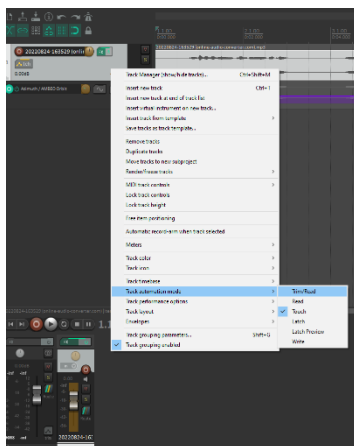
20220824-165529 torfin
20220824-165529 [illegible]
Mono / AMBIX Brix
Track Manager (show/hide tracks)... Ctrl+Shift+M
Insert new track Ctrl+T
Insert new track at end of track list
Insert virtual instrument on new track...
Insert track from template
Save tracks as track template...
Remove tracks
Duplicate tracks
Move tracks to new subproject
Render/freeze tracks
MIDI track controls
Lock track controls
Lock track height
Free item positioning
Automatic record-arm when track selected
Meters
Track color
Track icon
Track freeze
Track automation mode
Track performance options
Track layout
Envelopes
Track grouping parameters... Shift+G
Track grouping enabled
Trim/Read
Read
Touch
Latch
Latch Preview
Write
20220824-16